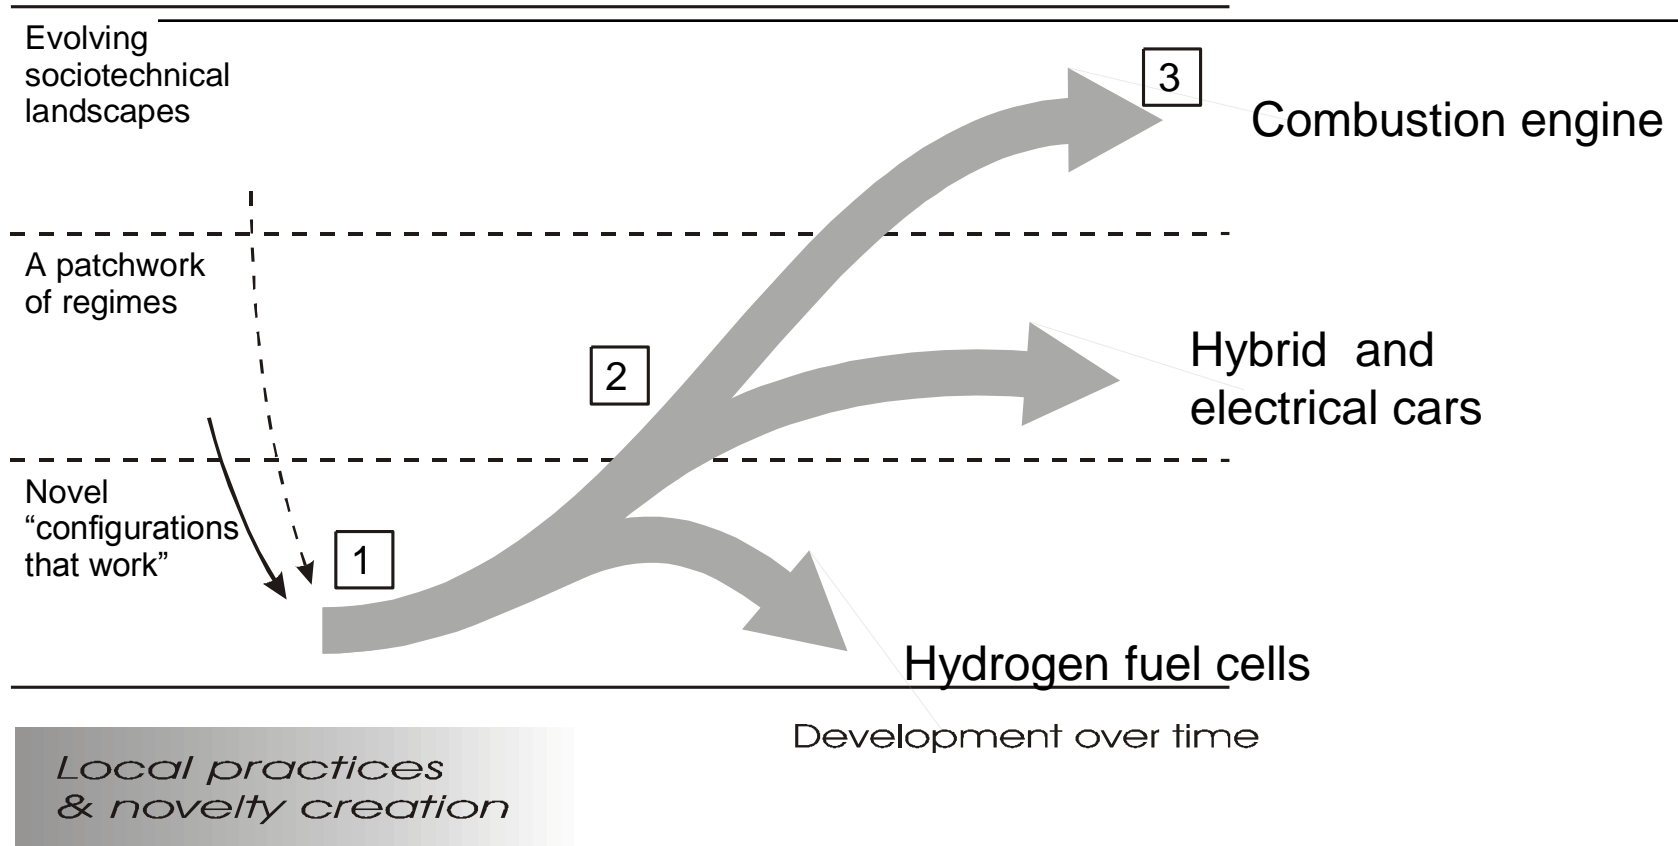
Evolving sociotechnical landscapes

3

Combustion engine

A patchwork of regimes

2

Hybrid and electrical cars

Novel "configurations that work"

1

Hydrogen fuel cells

Development over time

Local practices & novelty creation